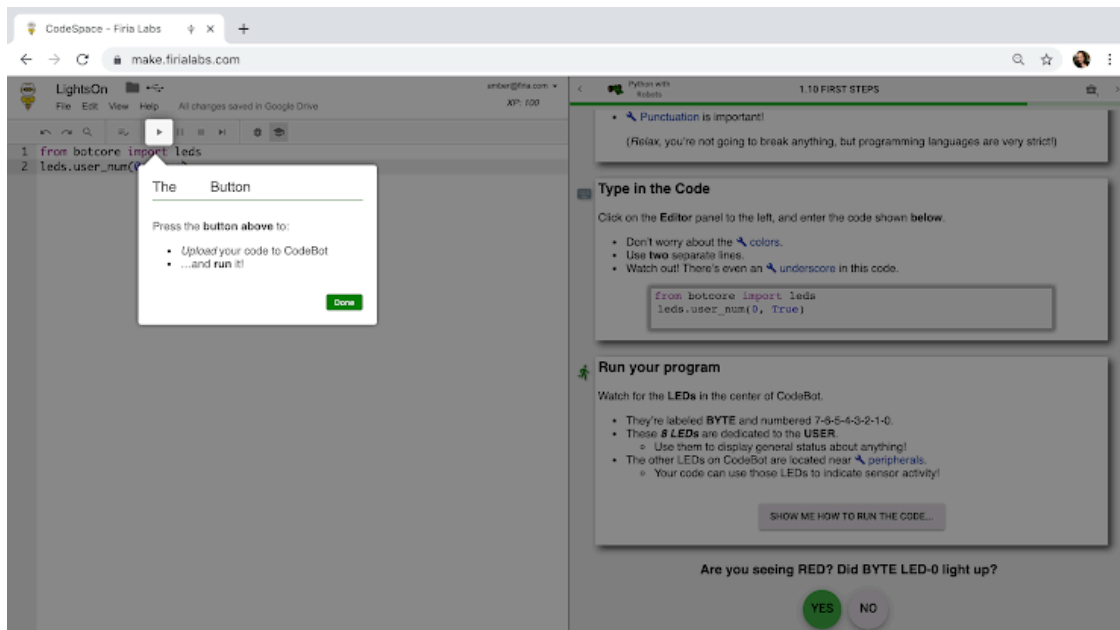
CodeSpace - Firia Labs

make.firialabs.com

LightsOn
File Edit View Help All changes saved in Google Drive

amber@firia.com
XP: 100

1 from botcore import leds
2 leds.user_num(

The Button

Press the button above to:

- Upload your code to CodeBot
- ...and run it!

Done

Python with Robots

1.10 FIRST STEPS

- Punctuation is important!

(Relax, you're not going to break anything, but programming languages are very strict!)

Type in the Code

Click on the Editor panel to the left, and enter the code shown below.

- Don't worry about the colors.
- Use two separate lines.
- Watch out! There's even an underscore in this code.

from botcore import leds
leds.user_num(0, True)

Run your program

Watch for the LEDs in the center of CodeBot.

- They're labeled BYTE and numbered 7-6-5-4-3-2-1-0.
- These 8 LEDs are dedicated to the USER.
  - Use them to display general status about anything!
- The other LEDs on CodeBot are located near peripherals.
  - Your code can use those LEDs to indicate sensor activity!

SHOW ME HOW TO RUN THE CODE...

Are you seeing RED? Did BYTE LED-0 light up?

YES NO